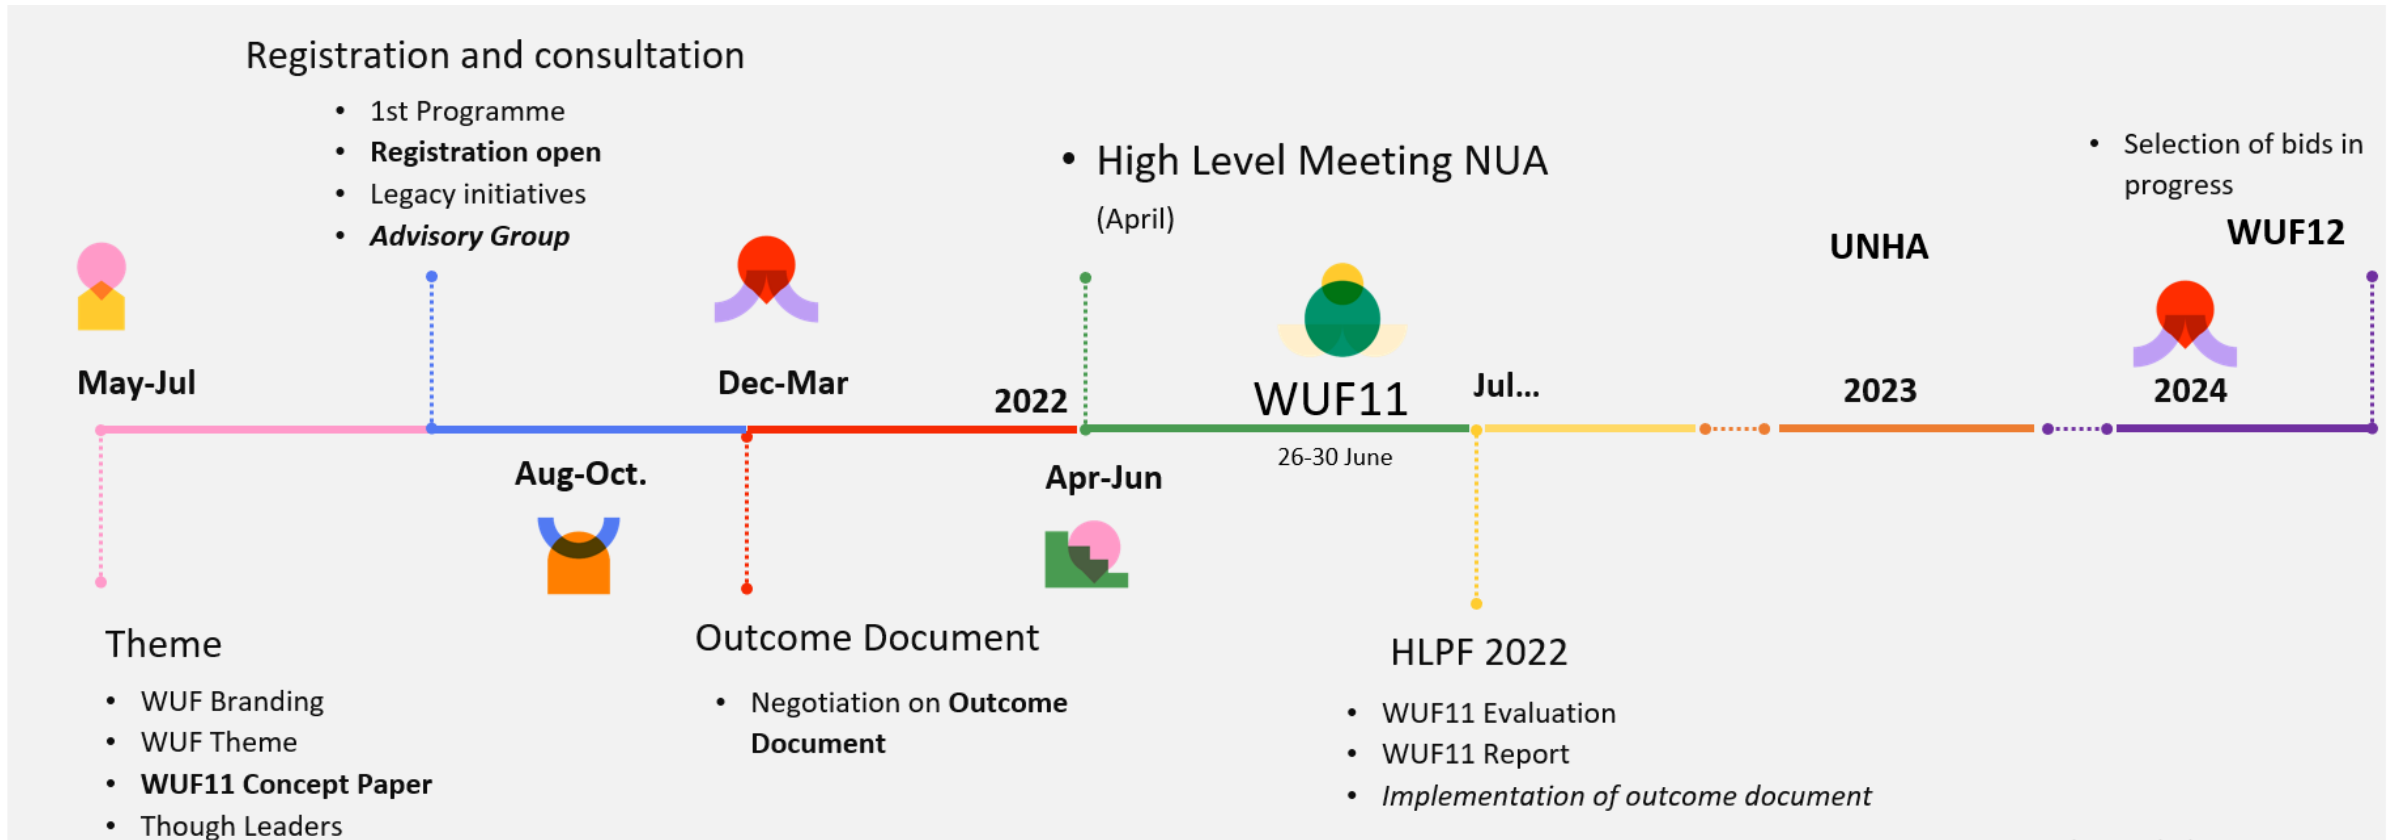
Registration and consultation

- 1st Programme
- **Registration open**
- Legacy initiatives
- ***Advisory Group***

- High Level Meeting NUA (April)

- Selection of bids in progress

**UNHA**

**WUF12**

**May-Jul**

**Dec-Mar**

**2022**

WUF11

**Jul...**

**2023**

**2024**

**Aug-Oct.**

**Apr-Jun**

26-30 June

Theme

- WUF Branding
- WUF Theme
- **WUF11 Concept Paper**
- Though Leaders

Outcome Document

- Negotiation on **Outcome Document**

HLPF 2022

- WUF11 Evaluation
- WUF11 Report
- *Implementation of outcome document*